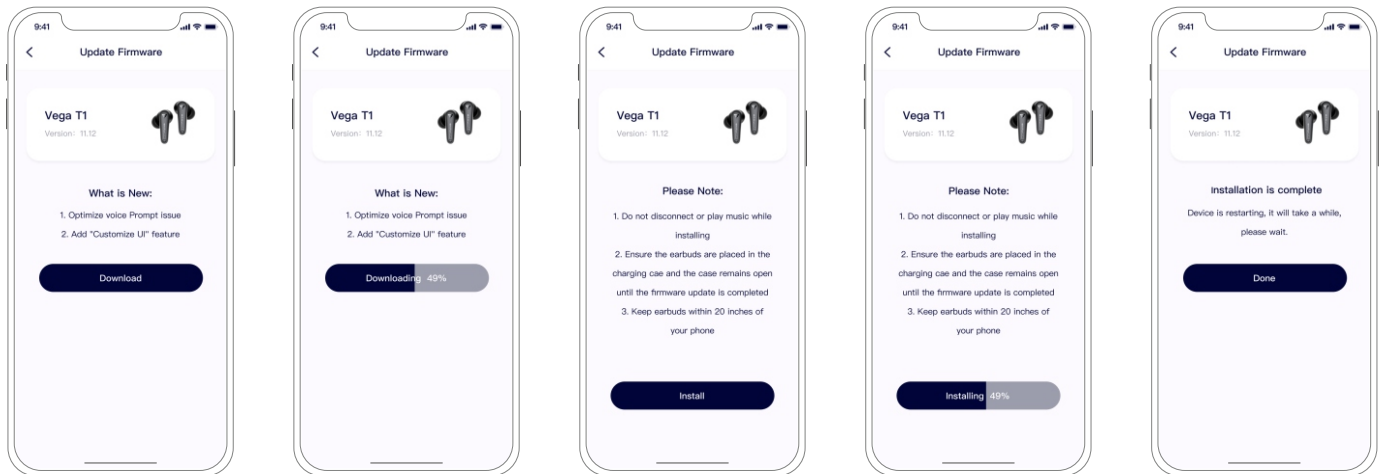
9:41

Update Firmware

Vega T1
Version: 11.12

What is New:

1. Optimize voice Prompt issue

2. Add "Customize UI" feature

Download

9:41

Update Firmware

Vega T1
Version: 11.12

What is New:

1. Optimize voice Prompt issue

2. Add "Customize UI" feature

Downloading 49%

9:41

Update Firmware

Vega T1
Version: 11.12

Please Note:

1. Do not disconnect or play music while installing

2. Ensure the earbuds are placed in the charging cae and the case remains open until the firmware update is completed

3. Keep earbuds within 20 inches of your phone

Install

9:41

Update Firmware

Vega T1
Version: 11.12

Please Note:

1. Do not disconnect or play music while installing

2. Ensure the earbuds are placed in the charging cae and the case remains open until the firmware update is completed

3. Keep earbuds within 20 inches of your phone

Installing 49%

9:41

Update Firmware

Vega T1
Version: 11.12

Installation is complete

Device is restarting, it will take a while, please wait.

Done